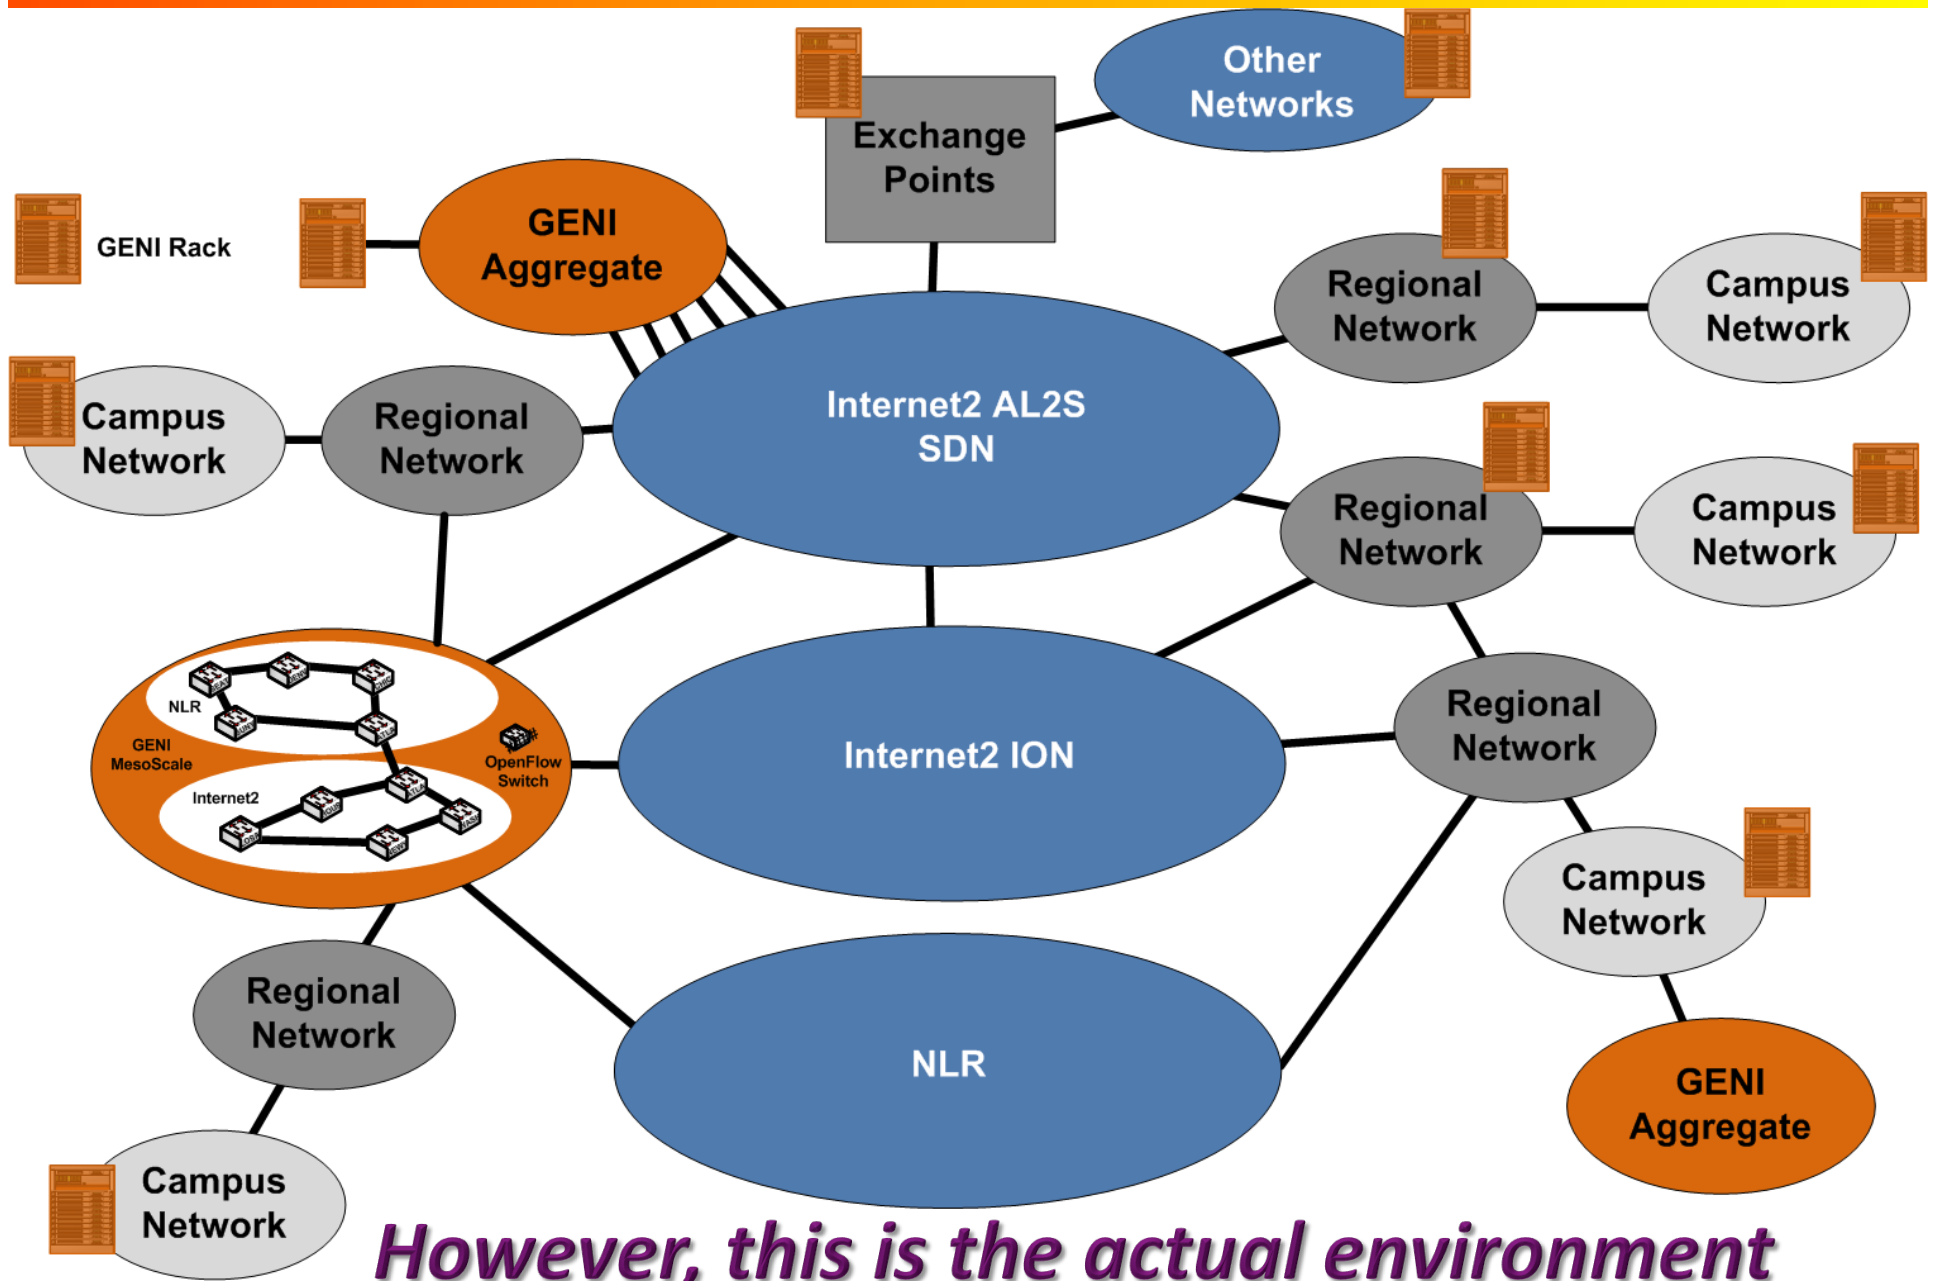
GENI Rack

Exchange Points

Other Networks

GENI Aggregate

Regional Network

Campus Network

Campus Network

Regional Network

Internet2 AL2S SDN

Regional Network

Campus Network

NLR

GENI MesoScale

OpenFlow Switch

Internet2

Internet2 ION

Regional Network

Campus Network

Regional Network

NLR

GENI Aggregate

Campus Network

However, this is the actual environment